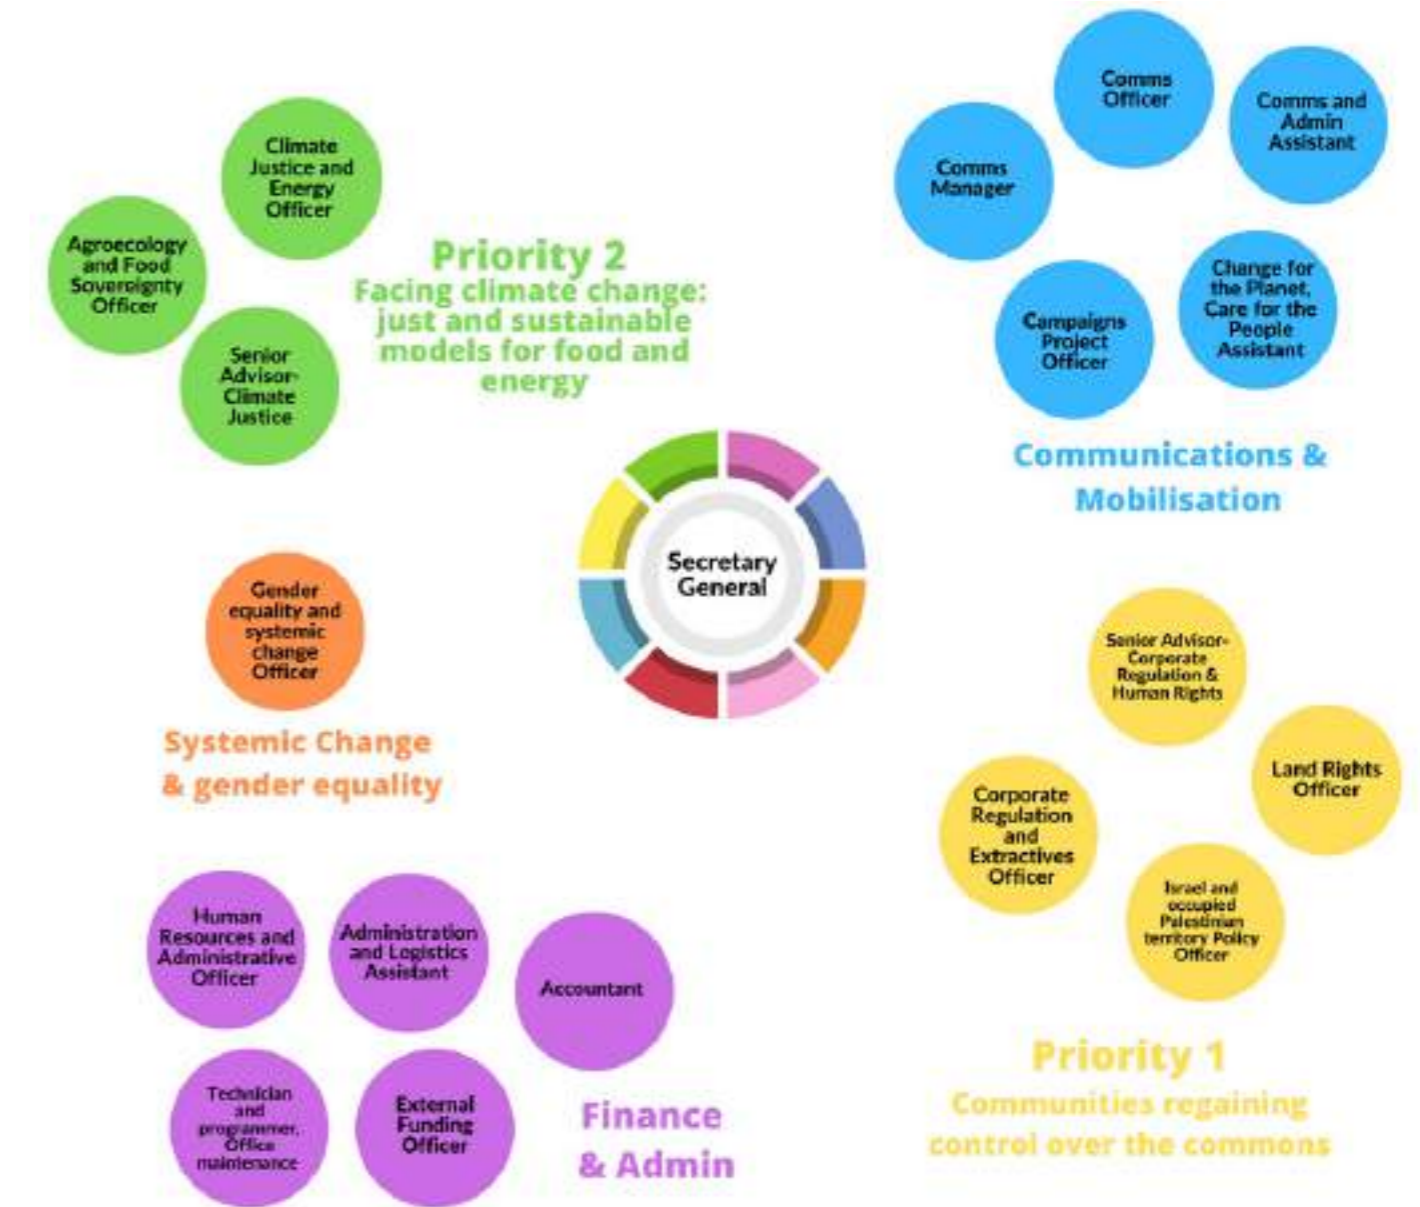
Climate Justice and Energy Officer

Agroecology and Food Sovereignty Officer

Senior Advisor-Climate Justice

Priority 2
Facing climate change: just and sustainable models for food and energy

Comms Officer

Comms and Admin Assistant

Comms Manager

Campaigns Project Officer

Change for the Planet, Care for the People Assistant

Communications & Mobilisation

Secretary General

Gender equality and systemic change Officer

Systemic Change & gender equality

Senior Advisor-Corporate Regulation & Human Rights

Land Rights Officer

Corporate Regulation and Extractives Officer

Israel and occupied Palestinian territory Policy Officer

Priority 1
Communities regaining control over the commons

Human Resources and Administrative Officer

Administration and Logistics Assistant

Accountant

Technician and programmer, Office maintenance

External Funding Officer

Finance & Admin